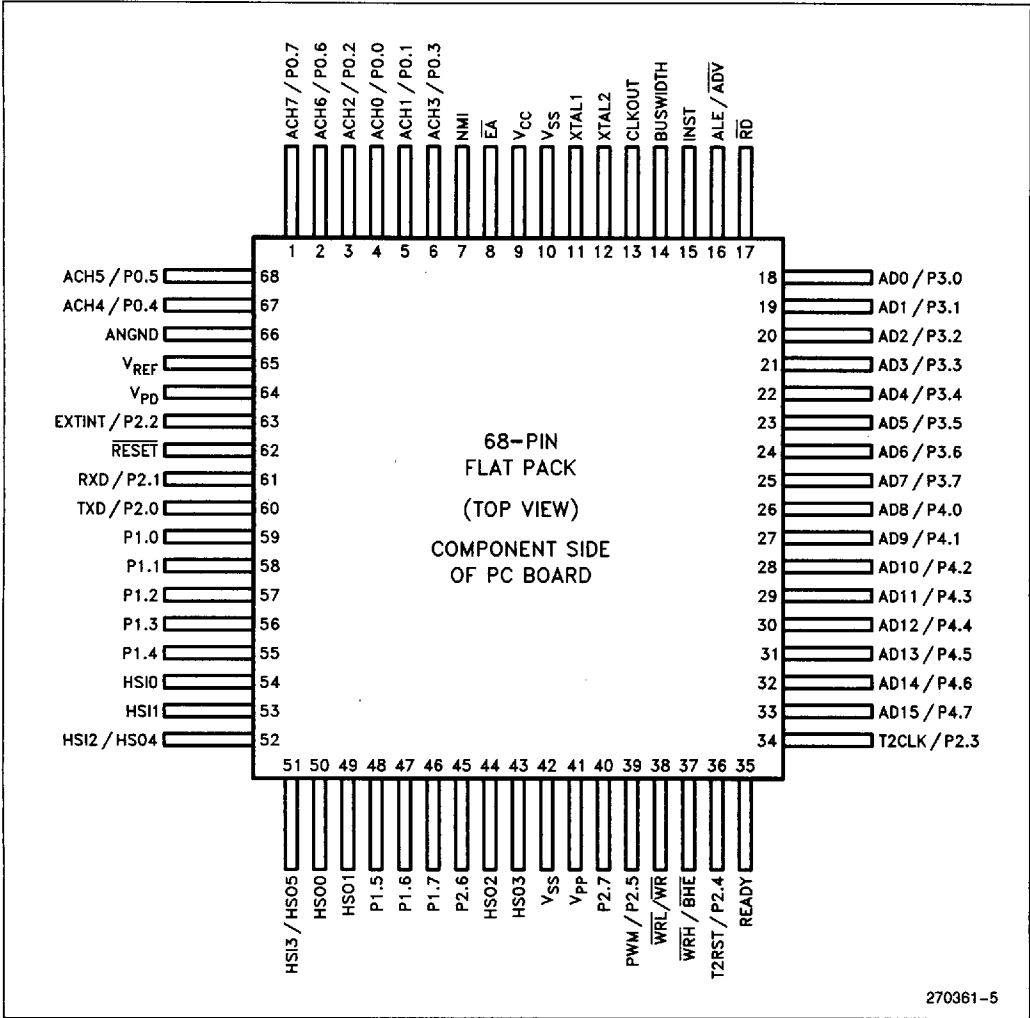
ACH7 / P0.7
ACH6 / P0.6
ACH2 / P0.2
ACH0 / P0.0
ACH1 / P0.1
ACH3 / P0.3
NMI
$\overline{EA}$
$V_{CC}$
$V_{SS}$
XTAL1
XTAL2
CLKOUT
BUSWIDTH
INST
ALE / $\overline{ADV}$
$\overline{RD}$

1 2 3 4 5 6 7 8 9 10 11 12 13 14 15 16 17

ACH5 / P0.5 68
ACH4 / P0.4 67
ANGND 66
$V_{REF}$ 65
$V_{PD}$ 64
EXTINT / P2.2 63
$\overline{RESET}$ 62
RXD / P2.1 61
TXD / P2.0 60
P1.0 59
P1.1 58
P1.2 57
P1.3 56
P1.4 55
HSI0 54
HSI1 53
HSI2 / HSO4 52

68-PIN
FLAT PACK

(TOP VIEW)

COMPONENT SIDE
OF PC BOARD

18 AD0 / P3.0
19 AD1 / P3.1
20 AD2 / P3.2
21 AD3 / P3.3
22 AD4 / P3.4
23 AD5 / P3.5
24 AD6 / P3.6
25 AD7 / P3.7
26 AD8 / P4.0
27 AD9 / P4.1
28 AD10 / P4.2
29 AD11 / P4.3
30 AD12 / P4.4
31 AD13 / P4.5
32 AD14 / P4.6
33 AD15 / P4.7
34 T2CLK / P2.3

51 50 49 48 47 46 45 44 43 42 41 40 39 38 37 36 35

HSI3 / HSO5
HSO0
HSO1
P1.5
P1.6
P1.7
P2.6
HSO2
HSO3
$V_{SS}$
$V_{PP}$
P2.7
PWM / P2.5
$\overline{WRL}$ / $\overline{WR}$
$\overline{WRH}$ / $\overline{BHE}$
T2RST / P2.4
READY

270361-5